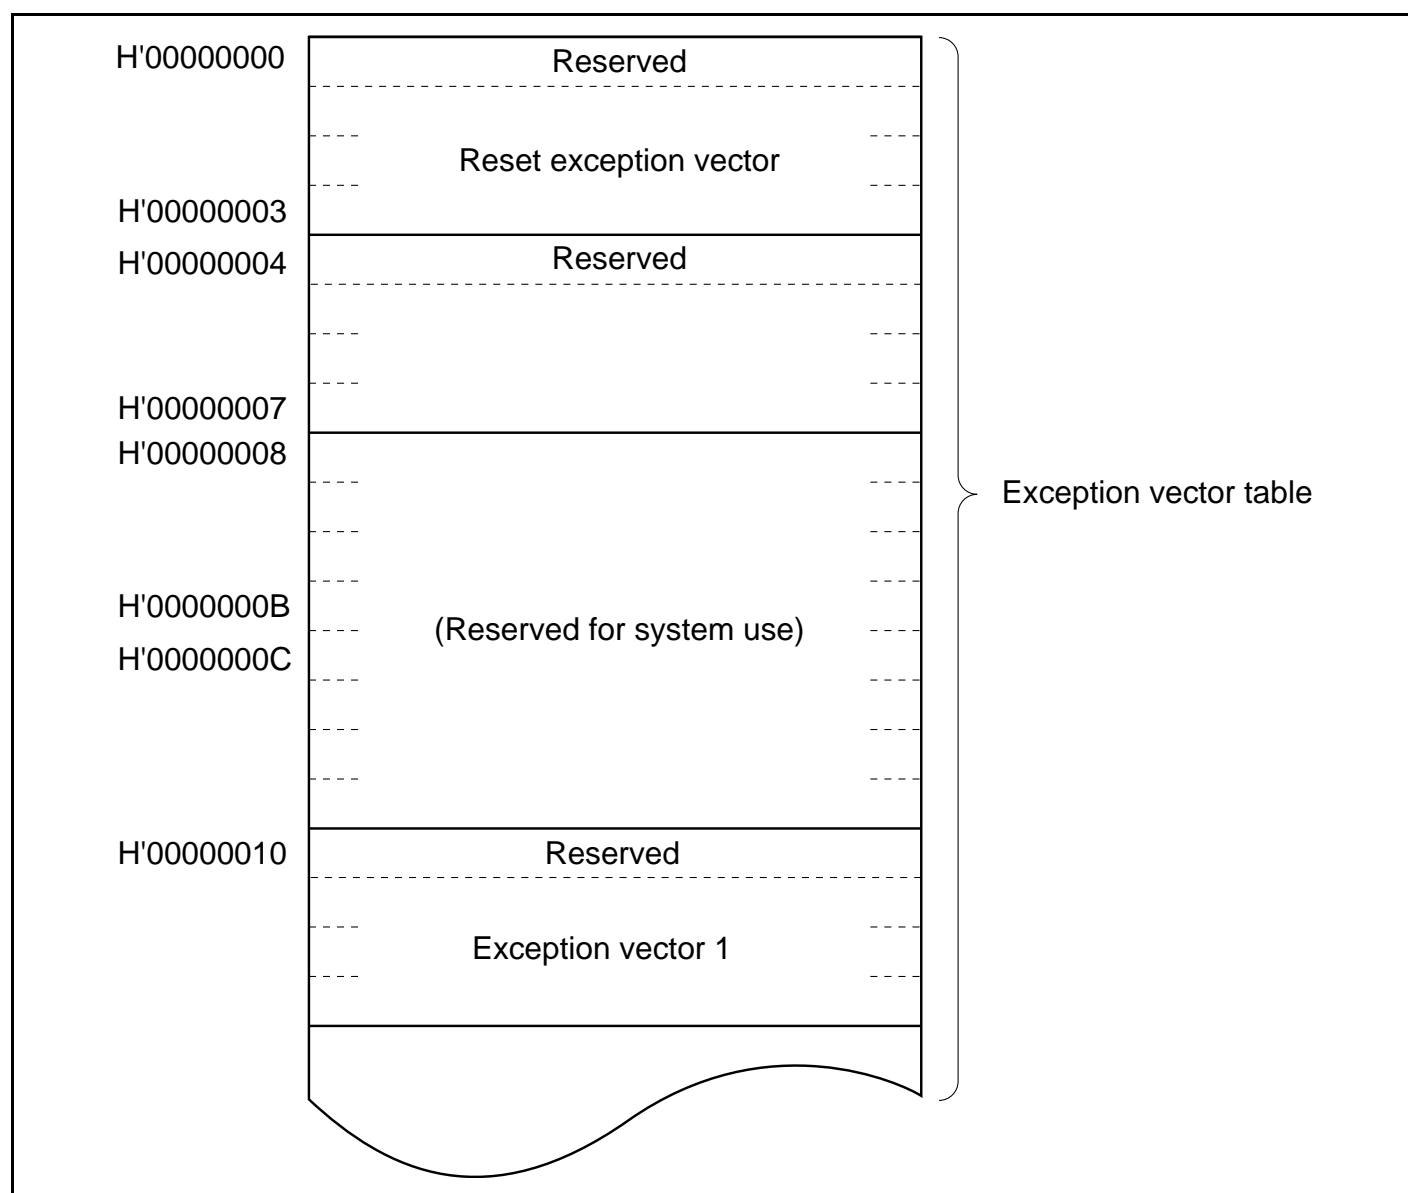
H'00000000
Reserved
Reset exception vector
H'00000003
H'00000004
Reserved
H'00000007
H'00000008
H'0000000B
(Reserved for system use)
H'0000000C
H'00000010
Reserved
Exception vector 1
Exception vector table